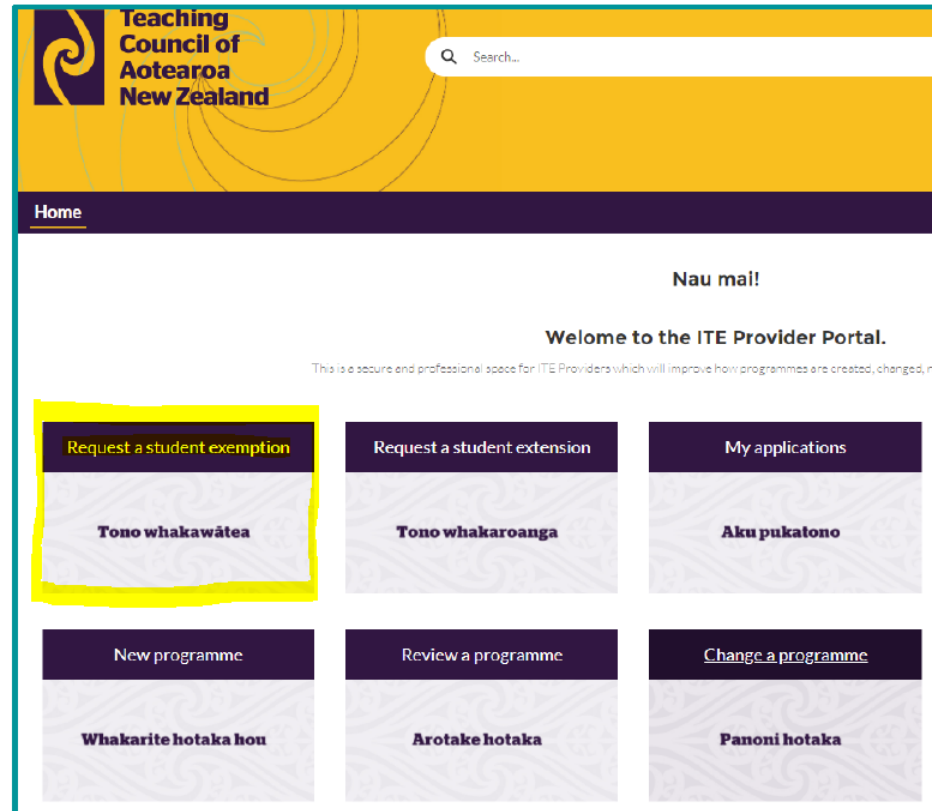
Teaching Council of Aotearoa New Zealand

Search...

Home

Nau mai!

Welome to the ITE Provider Portal.

This is a secure and professional space for ITE Providers which will improve how programmes are created, changed, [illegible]

Request a student exemption

Tono whakawātea

Request a student extension

Tono whakaroanga

My applications

Aku pukatono

New programme

Whakarite hotaka hou

Review a programme

Arotake hotaka

Change a programme

Panoni hotaka